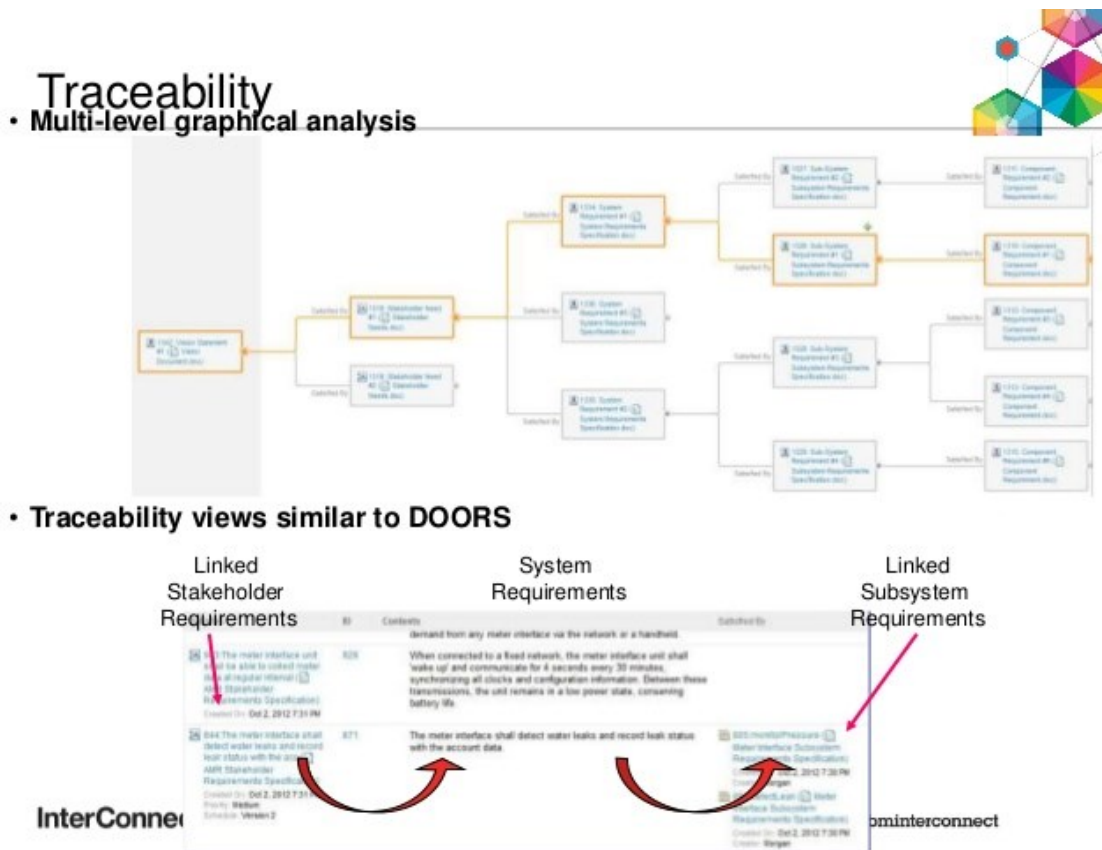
Traceability

• Multi-level graphical analysis

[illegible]

• Traceability views similar to DOORS

Linked Stakeholder Requirements

System Requirements

Linked Subsystem Requirements

| | ID | Contents | Satisfied By |
|---|---|---|---|
| | | demand from any meter interface via the network or a handheld. | |
| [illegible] The meter interface unit shall be able to collect meter data at regular interval AMR Stakeholder Requirements Specification Created On: Oct 2, 2012 7:31 PM | 828 | When connected to a fixed network, the meter interface unit shall 'wake up' and communicate for 4 seconds every 30 minutes, synchronizing all clocks and configuration information. Between these transmissions, the unit remains in a low power state, conserving battery life. | |
| 844 The meter interface shall detect water leaks and record leak status with the account AMR Stakeholder Requirements Specification Created On: Oct 2, 2012 7:31 Priority: Medium Schedule: Version 2 | 871 | The meter interface shall detect water leaks and record leak status with the account data. | 805 monitorPressure Meter Interface Subsystem Requirements Specification Created On: Oct 2, 2012 7:30 PM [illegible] Meter Interface Subsystem Requirements Specification Created On: Oct 2, 2012 7:30 PM |

InterConne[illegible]

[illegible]ominterconnect